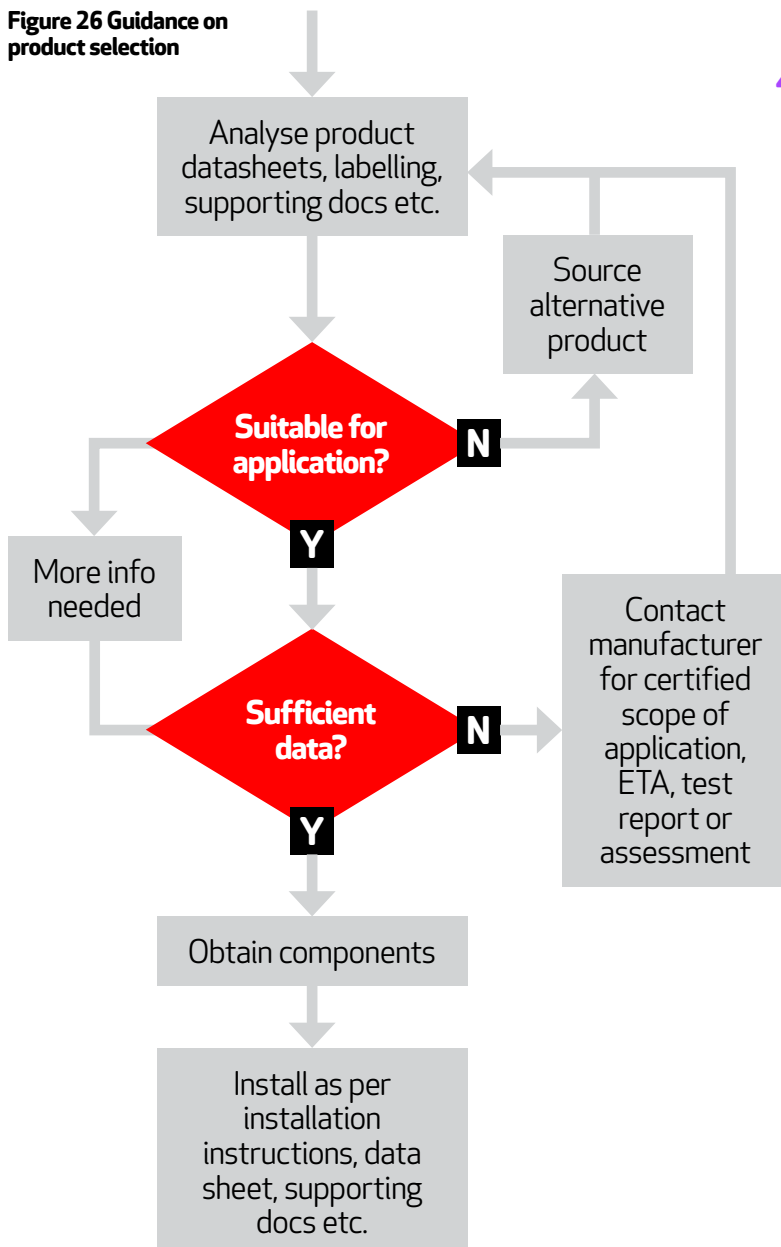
Figure 26 Guidance on product selection

Analyse product datasheets, labelling, supporting docs etc.

Source alternative product

Suitable for application?

N

Y

More info needed

Sufficient data?

N

Y

Contact manufacturer for certified scope of application, ETA, test report or assessment

Obtain components

Install as per installation instructions, data sheet, supporting docs etc.